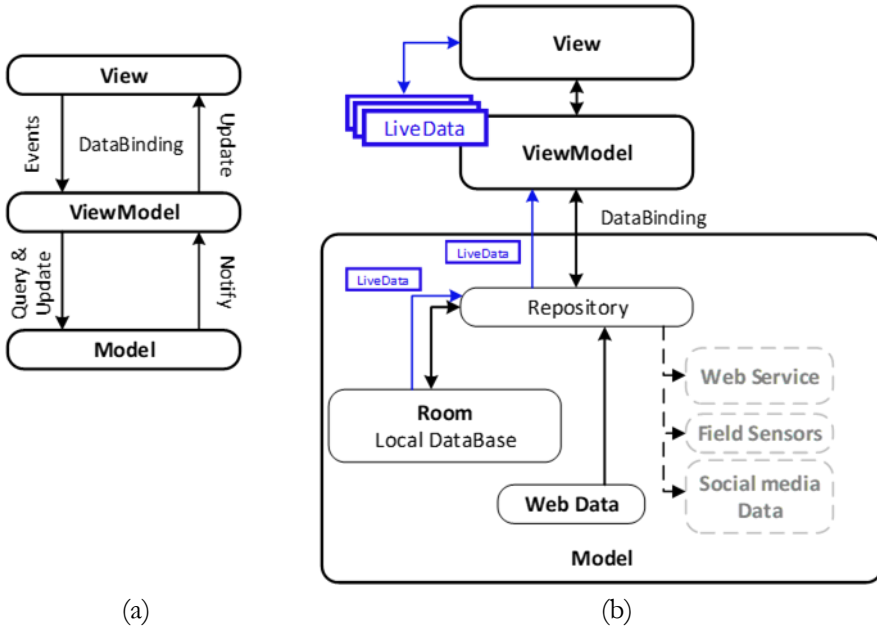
View

Events

DataBinding

Update

ViewModel

Query & Update

Notify

Model

(a)

View

LiveData

ViewModel

DataBinding

LiveData

LiveData

Repository

Web Service

Field Sensors

Room
Local DataBase

Social media Data

Web Data

Model

(b)